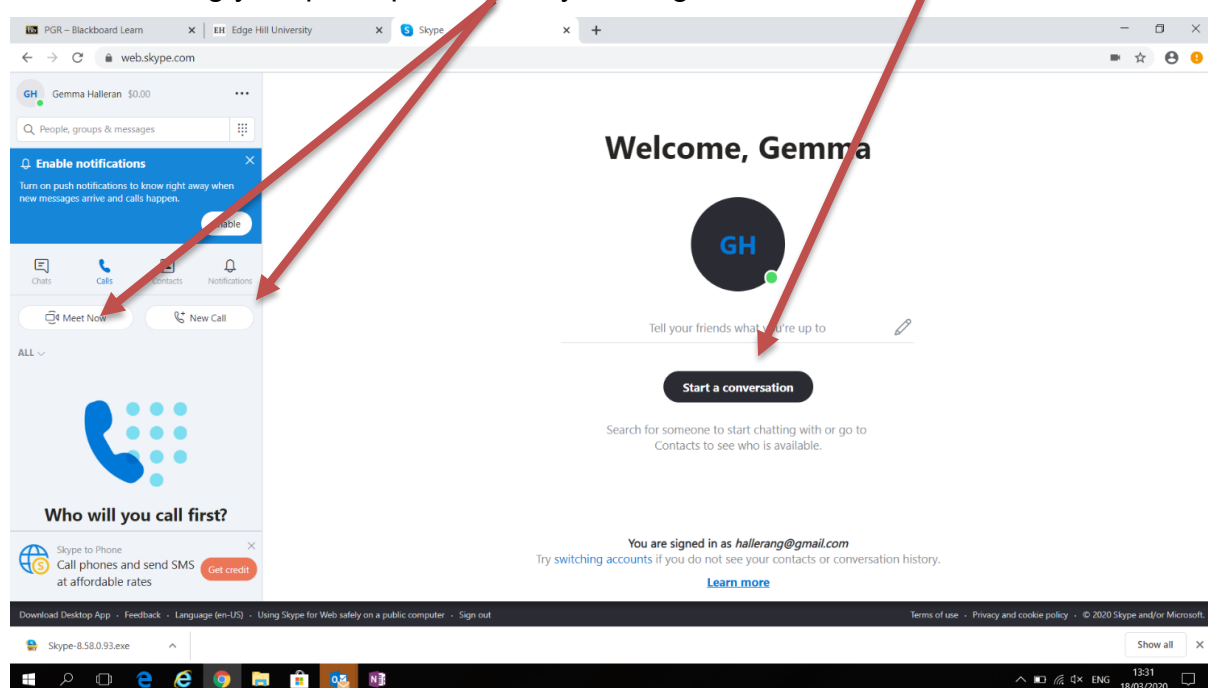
PGR – Blackboard Learn
Edge Hill University
Skype
web.skype.com

GH Gemma Halleran $0.00
People, groups & messages

Enable notifications
Turn on push notifications to know right away when new messages arrive and calls happen.
Enable

Chats
Calls
Contacts
Notifications

Meet Now
New Call

ALL

Who will you call first?

Skype to Phone
Call phones and send SMS at affordable rates
Get credit

Welcome, Gemma

GH

Tell your friends what you're up to

Start a conversation

Search for someone to start chatting with or go to Contacts to see who is available.

You are signed in as hallerang@gmail.com
Try switching accounts if you do not see your contacts or conversation history.
Learn more

Download Desktop App · Feedback · Language (en-US) · Using Skype for Web safely on a public computer · Sign out
Terms of use · Privacy and cookie policy · © 2020 Skype and/or Microsoft.

Skype-8.58.0.93.exe
Show all

ENG 13:31 18/03/2020